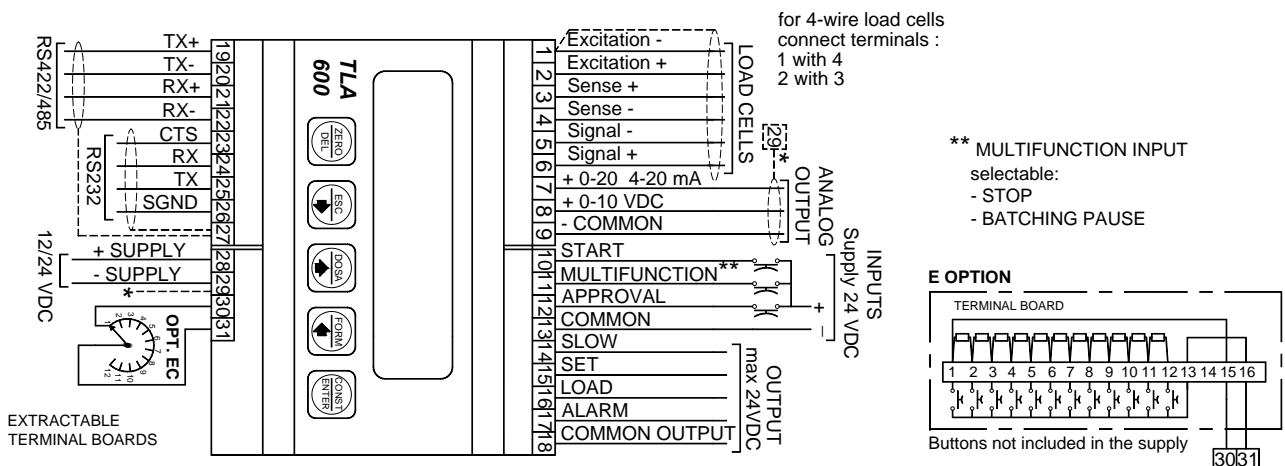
for 4-wire load cells connect terminals :
1 with 4
2 with 3

RS422/485
TX+ 19
TX- 20
RX+ 21
RX- 22
CTS 23
RX 24
TX 25
SGND 26
27
RS232

12/24 VDC
+ SUPPLY 28
- SUPPLY 29
* 30
31

OPT. EC
1 2 3 4 5 6 7 8 9 10 11 12

TLA 600

ZERO DEL
ESC
DOSA
FORM
CONST ENTER

1 Excitation -
2 Excitation +
3 Sense +
4 Sense -
5 Signal -
6 Signal +
LOAD CELLS
29 *
7 + 0-20 4-20 mA
8 + 0-10 VDC
9 - COMMON
ANALOG OUTPUT
10 START
11 MULTIFUNCTION**
12 APPROVAL
13 COMMON
+
−
INPUTS Supply 24 VDC
14 SLOW
15 SET
16 LOAD
17 ALARM
18 COMMON OUTPUT
OUTPUT max 24VDC

** MULTIFUNCTION INPUT
selectable:
- STOP
- BATCHING PAUSE

E OPTION
TERMINAL BOARD
1 2 3 4 5 6 7 8 9 10 11 12 13 14 15 16
Buttons not included in the supply
30 31

EXTRACTABLE TERMINAL BOARDS